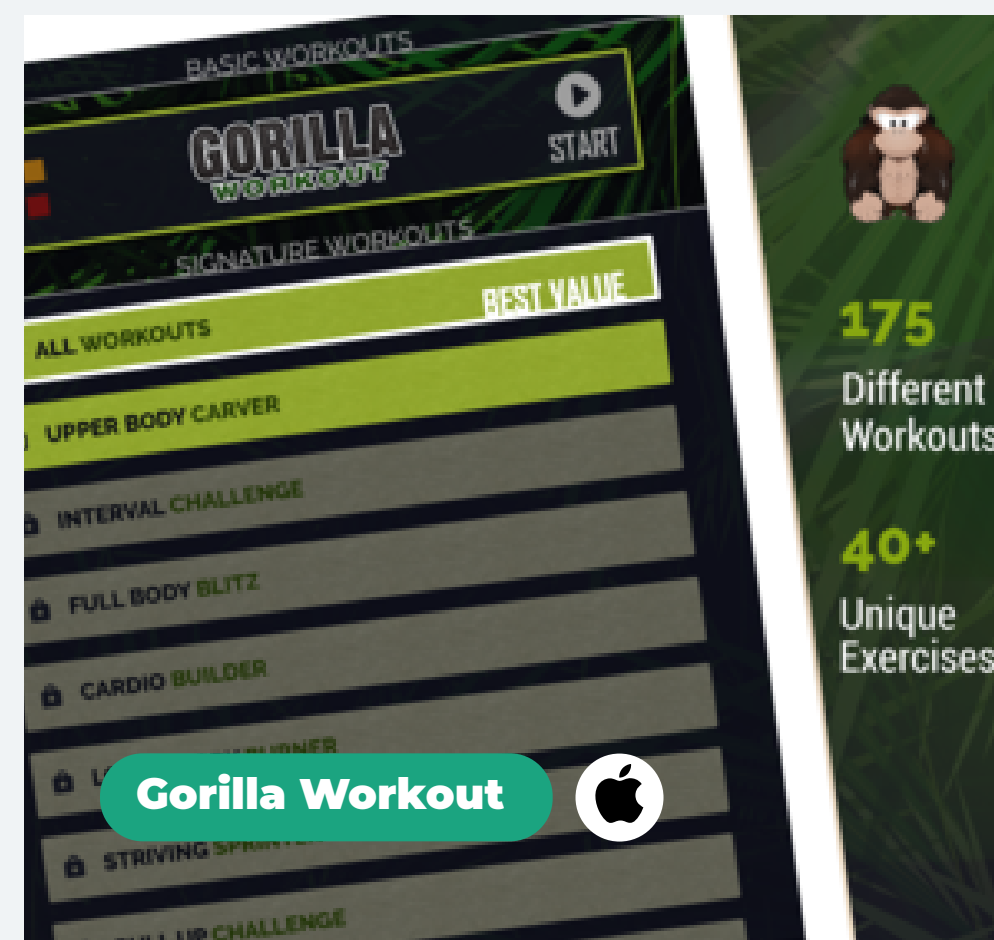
BASIC WORKOUTS

GORILLA
WORKOUT

START

SIGNATURE WORKOUTS

BEST VALUE

ALL WORKOUTS

UPPER BODY CARVER

INTERVAL CHALLENGE

FULL BODY BLITZ

CARDIO BUILDER

L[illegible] BURNER

STRIVING SPRINT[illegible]

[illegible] UP CHALLENGE

Gorilla Workout

175
Different
Workouts

40+
Unique
Exercises